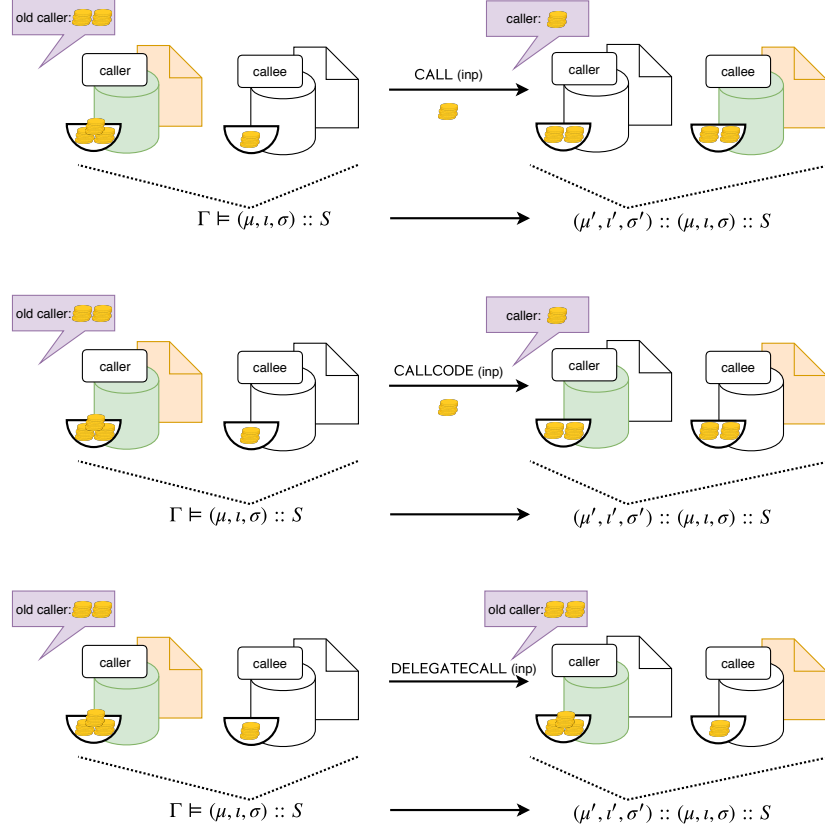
old caller:

caller

callee

CALL (inp)

caller:

caller

callee

$\Gamma \vDash (\mu, \iota, \sigma) :: S$

$(\mu', \iota', \sigma') :: (\mu, \iota, \sigma) :: S$

old caller:

caller

callee

CALLCODE (inp)

caller:

caller

callee

$\Gamma \vDash (\mu, \iota, \sigma) :: S$

$(\mu', \iota', \sigma') :: (\mu, \iota, \sigma) :: S$

old caller:

caller

callee

DELEGATECALL (inp)

old caller:

caller

callee

$\Gamma \vDash (\mu, \iota, \sigma) :: S$

$(\mu', \iota', \sigma') :: (\mu, \iota, \sigma) :: S$